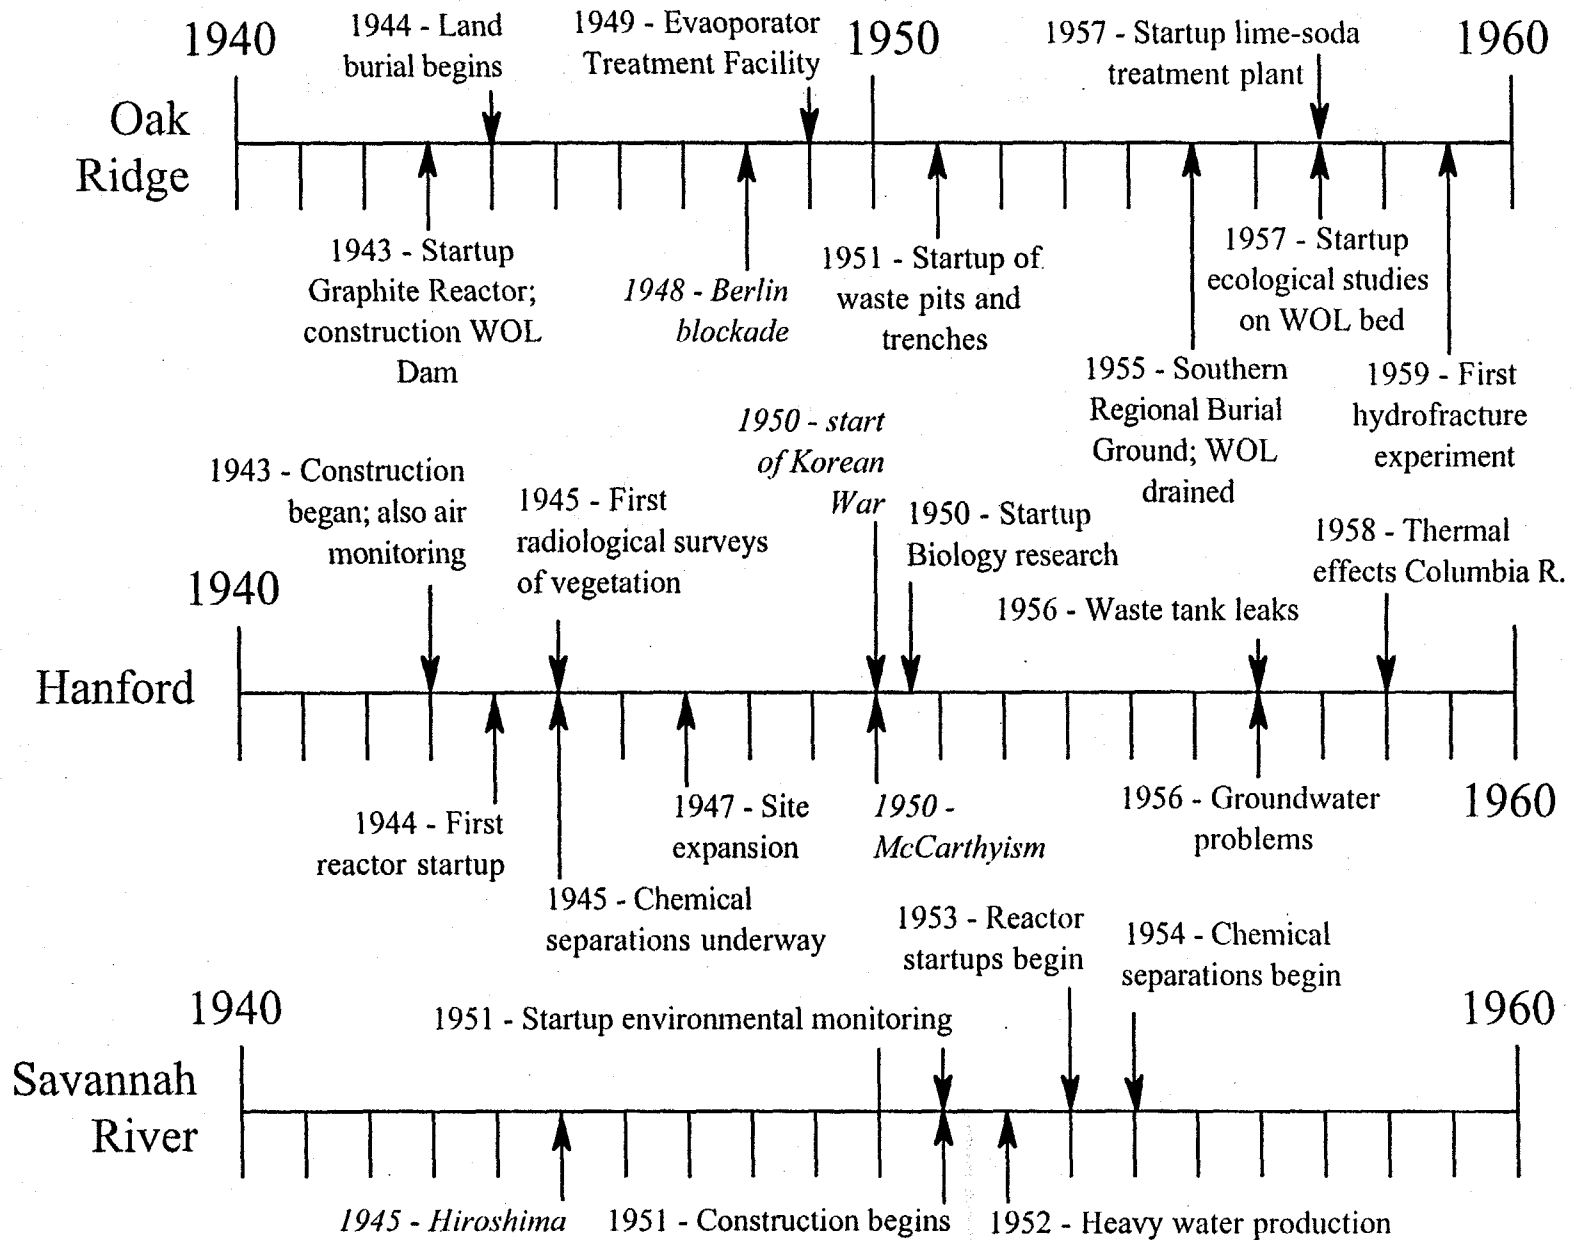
1940

1944 - Land burial begins

1949 - Evaoporator Treatment Facility

1950

1957 - Startup lime-soda treatment plant

1960

Oak Ridge

1943 - Startup Graphite Reactor; construction WOL Dam

1948 - Berlin blockade

1951 - Startup of waste pits and trenches

1957 - Startup ecological studies on WOL bed

1955 - Southern Regional Burial Ground; WOL drained

1959 - First hydrofracture experiment

1950 - start of Korean War

1943 - Construction began; also air monitoring

1945 - First radiological surveys of vegetation

1950 - Startup Biology research

1958 - Thermal effects Columbia R.

1940

1956 - Waste tank leaks

Hanford

1944 - First reactor startup

1947 - Site expansion

1950 - McCarthyism

1956 - Groundwater problems

1960

1945 - Chemical separations underway

1953 - Reactor startups begin

1954 - Chemical separations begin

1940

1951 - Startup environmental monitoring

1960

Savannah River

1945 - Hiroshima

1951 - Construction begins

1952 - Heavy water production